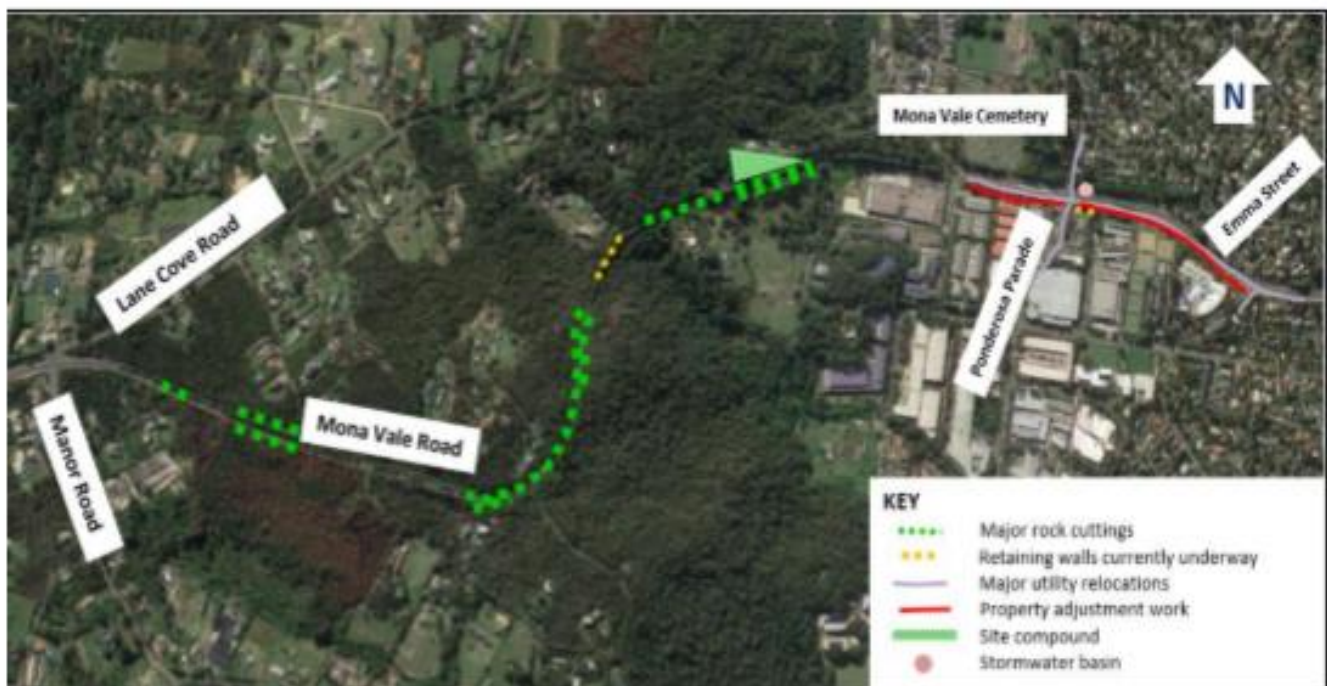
N

Mona Vale Cemetery

Emma Street

Lane Cove Road

Ponderosa Parade

Manor Road

Mona Vale Road

KEY
Major rock cuttings
Retaining walls currently underway
Major utility relocations
Property adjustment work
Site compound
Stormwater basin